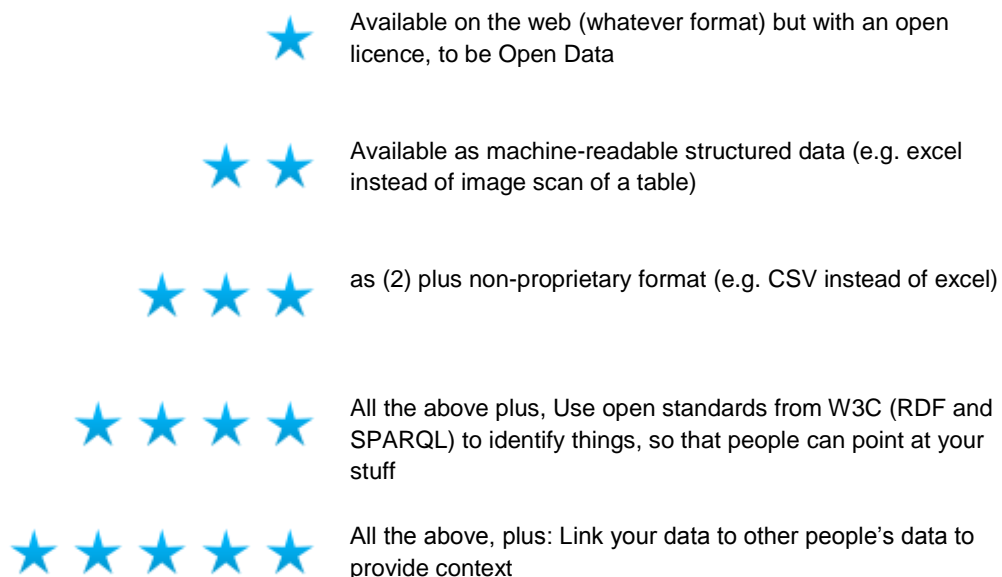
Available on the web (whatever format) but with an open licence, to be Open Data

Available as machine-readable structured data (e.g. excel instead of image scan of a table)

as (2) plus non-proprietary format (e.g. CSV instead of excel)

All the above plus, Use open standards from W3C (RDF and SPARQL) to identify things, so that people can point at your stuff

All the above, plus: Link your data to other people's data to provide context